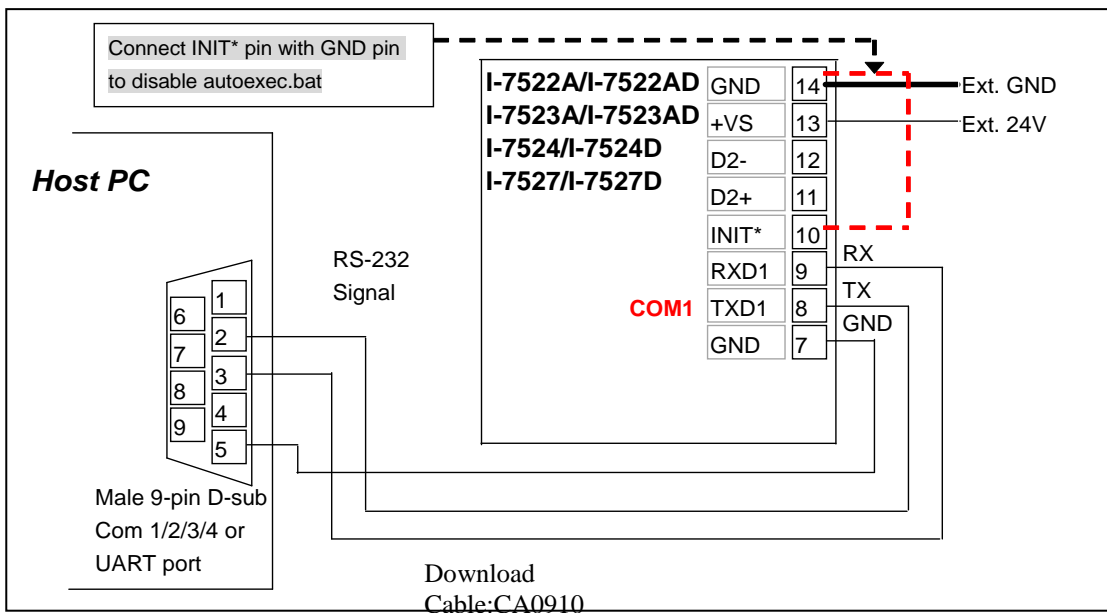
Connect INIT* pin with GND pin
to disable autoexec.bat

I-7522A/I-7522AD
I-7523A/I-7523AD
I-7524/I-7524D
I-7527/I-7527D

| GND | 14 |
|---|---|
| +VS | 13 |
| D2- | 12 |
| D2+ | 11 |
| INIT* | 10 |
| RXD1 | 9 |
| TXD1 | 8 |
| GND | 7 |

Ext. GND
Ext. 24V

COM1

RX
TX
GND

Host PC

RS-232
Signal

1
2
3
4
5
6
7
8
9

Male 9-pin D-sub
Com 1/2/3/4 or
UART port

Download
Cable:CA0910